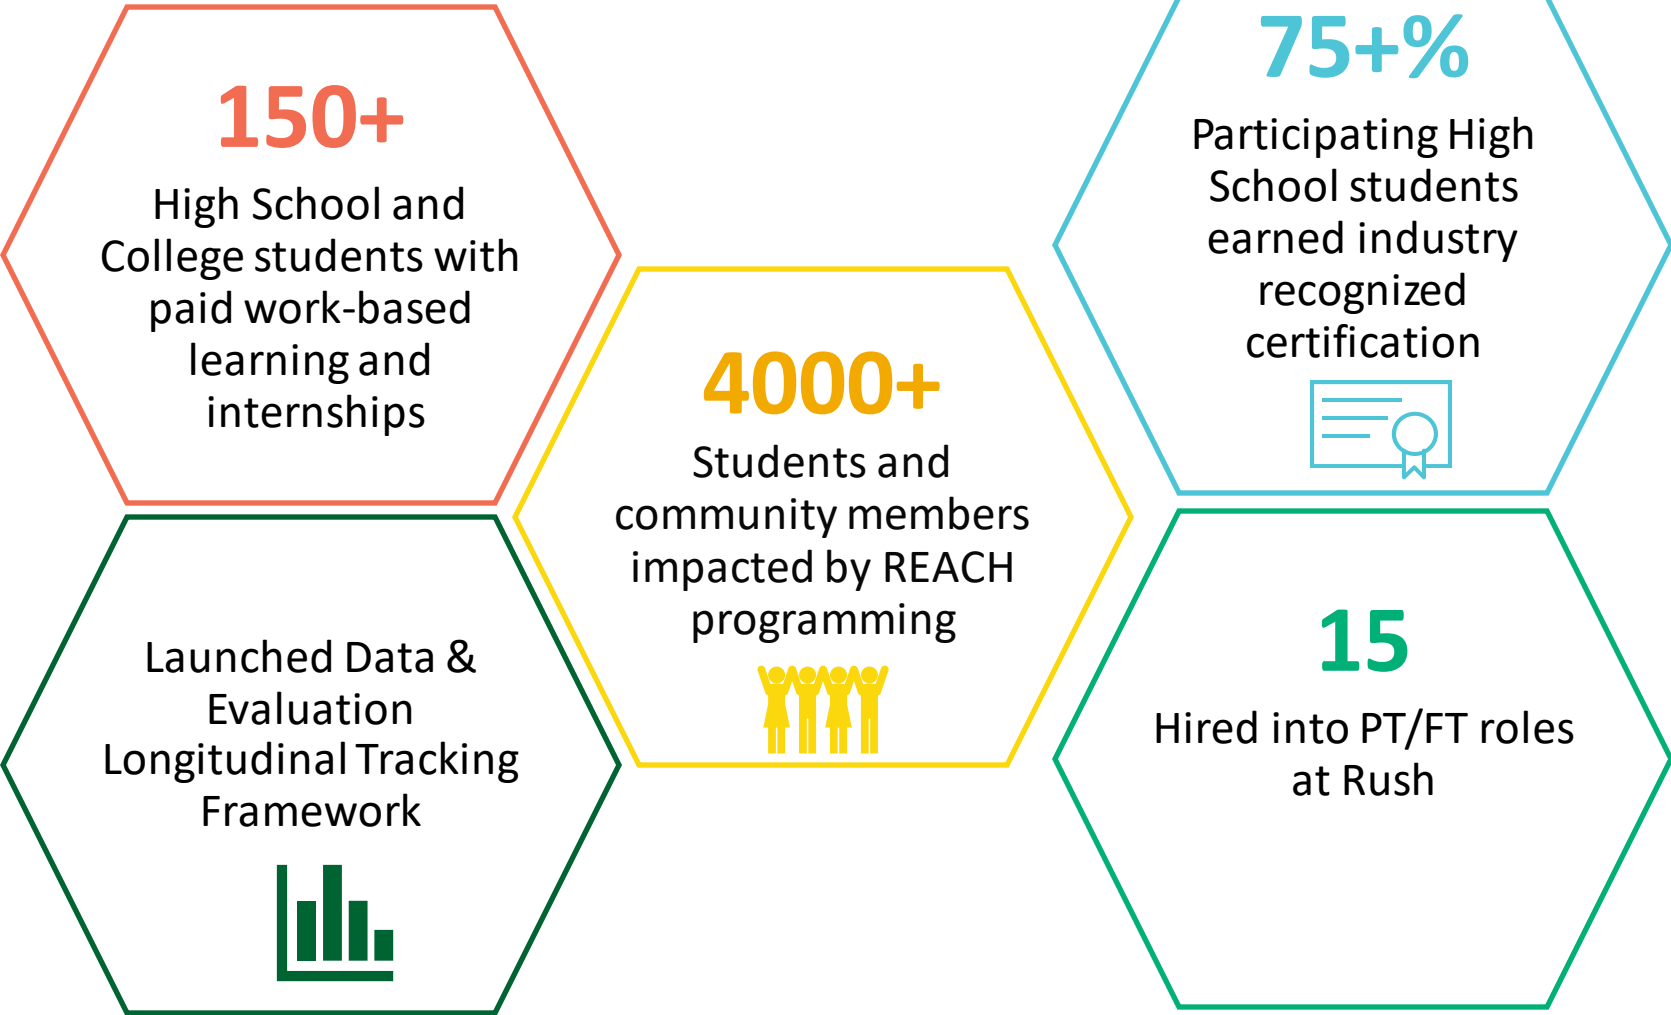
150+

High School and College students with paid work-based learning and internships

Launched Data & Evaluation Longitudinal Tracking Framework

4000+

Students and community members impacted by REACH programming

75+%

Participating High School students earned industry recognized certification

15

Hired into PT/FT roles at Rush